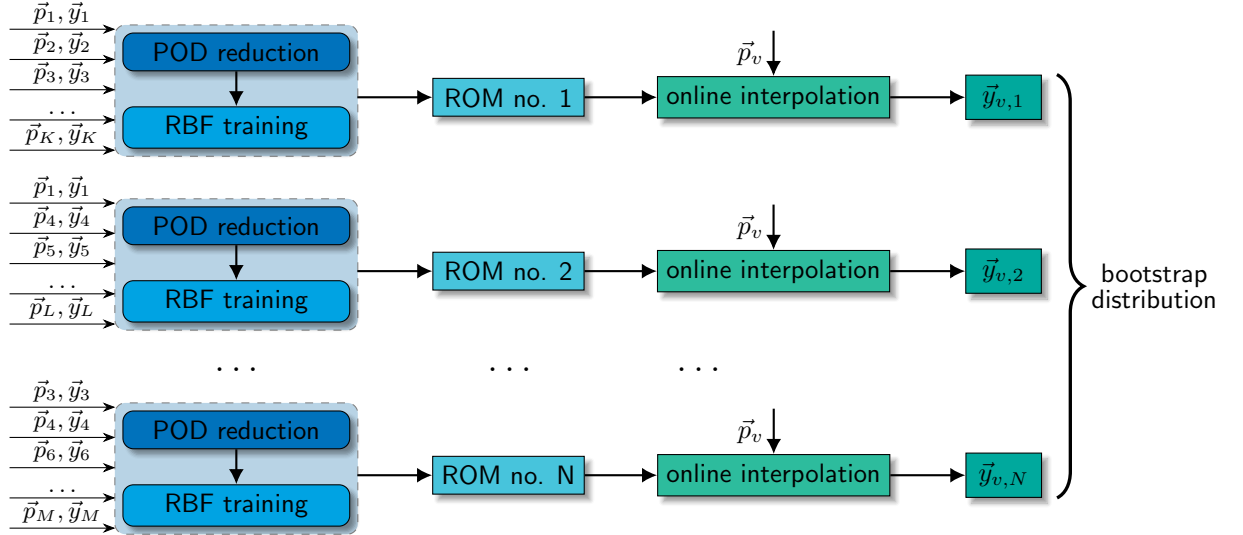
$\vec{p}_1, \vec{y}_1$
$\vec{p}_2, \vec{y}_2$
$\vec{p}_3, \vec{y}_3$
...
$\vec{p}_K, \vec{y}_K$

POD reduction
RBF training
ROM no. 1
$\vec{p}_v$
online interpolation
$\vec{y}_{v,1}$

$\vec{p}_1, \vec{y}_1$
$\vec{p}_4, \vec{y}_4$
$\vec{p}_5, \vec{y}_5$
...
$\vec{p}_L, \vec{y}_L$

POD reduction
RBF training
ROM no. 2
$\vec{p}_v$
online interpolation
$\vec{y}_{v,2}$

bootstrap distribution

... ... ...

$\vec{p}_3, \vec{y}_3$
$\vec{p}_4, \vec{y}_4$
$\vec{p}_6, \vec{y}_6$
...
$\vec{p}_M, \vec{y}_M$

POD reduction
RBF training
ROM no. N
$\vec{p}_v$
online interpolation
$\vec{y}_{v,N}$